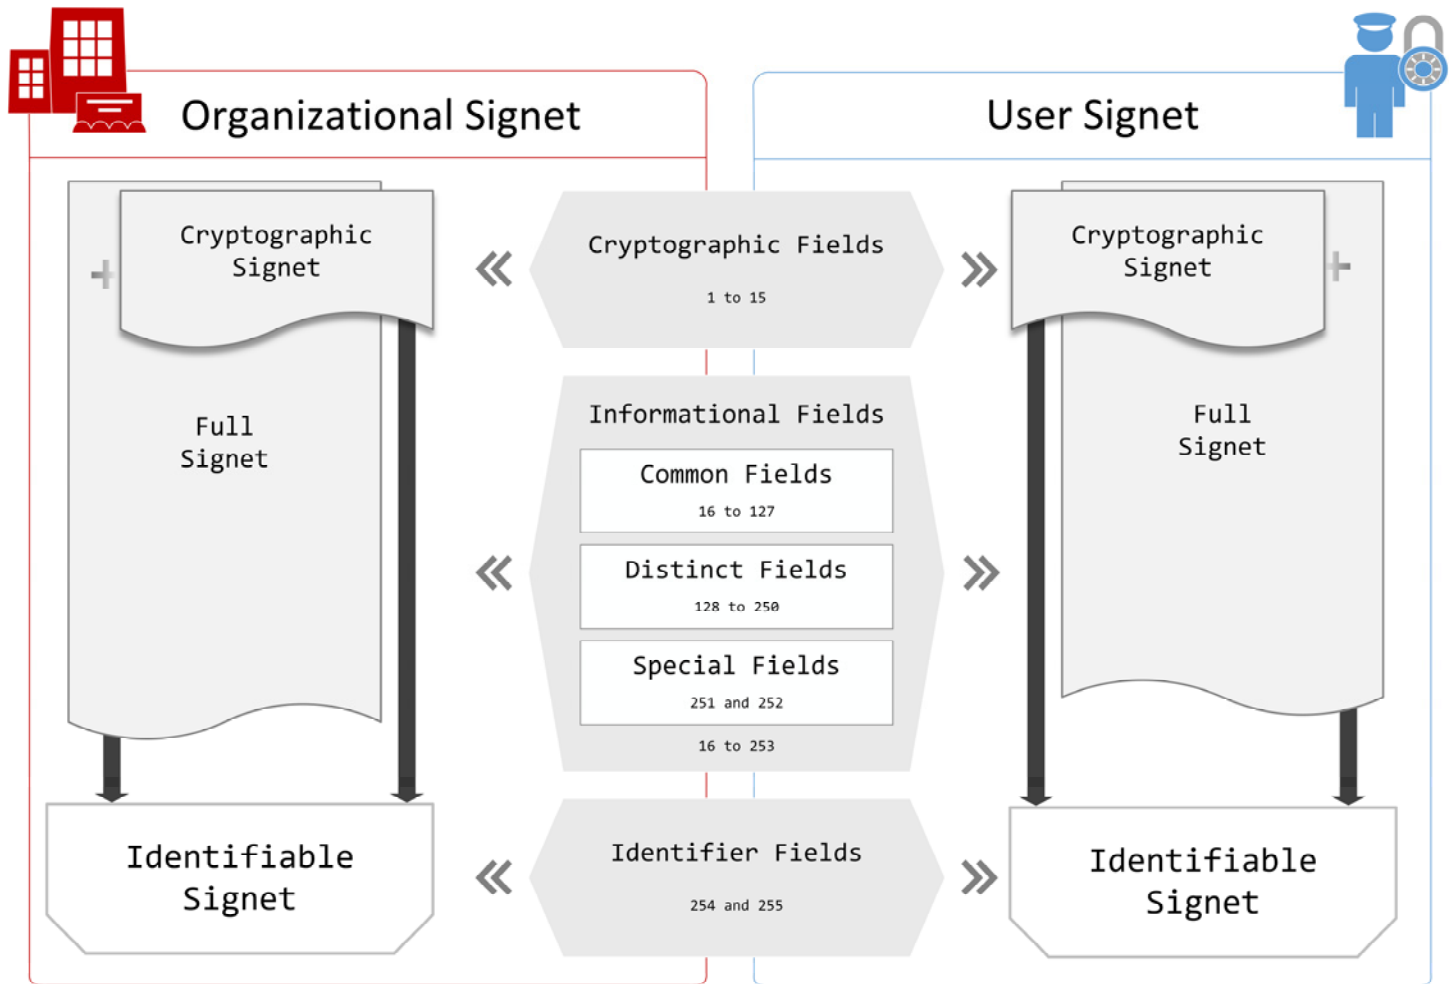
Organizational Signet

User Signet

Cryptographic Signet

+

Full Signet

Cryptographic Fields

1 to 15

Informational Fields

Common Fields

16 to 127

Distinct Fields

128 to 250

Special Fields

251 and 252

16 to 253

Identifier Fields

254 and 255

Cryptographic Signet

+

Full Signet

Identifiable Signet

Identifiable Signet